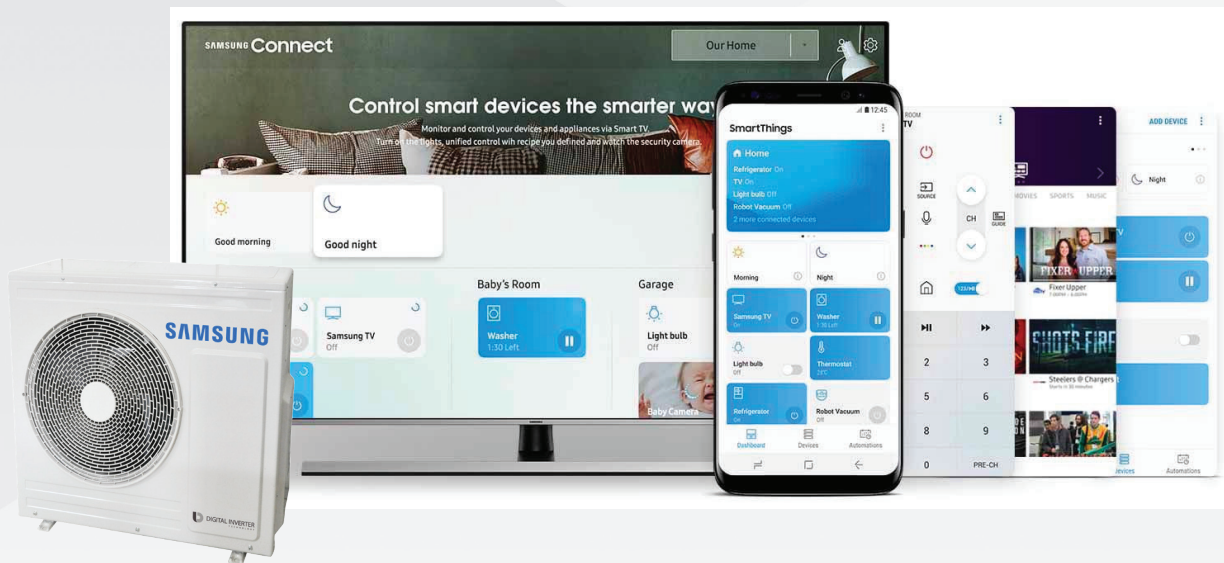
SAMSUNG Connect

Our Home

Control smart devices the smarter wa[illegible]

Monitor and control your devices and appliances via Smart TV.
Turn on the lights, unified control with recipe you defined and watch the security camera.

Good morning

Good night

Samsung TV
Off

Baby's Room

Washer
1:30 Left

Garage

Light bulb
Off

Baby Camera

SAMSUNG

DIGITAL INVERTER

12:45

SmartThings

Home
Refrigerator On
TV On
Light bulb Off
Robot Vacuum Off
2 more connected devices

Morning

Night

Samsung TV
On

Washer
1:30 Left

Light bulb
Off

Thermostat
24°C

Refrigerator
On

Robot Vacuum
Off

Dashboard

Devices

Automations

ROOM
TV

SOURCE

CH

GUIDE

123/MI

2

3

5

6

8

9

0

PRE-CH

MOVIES

SPORTS

MUSIC

FIXER UPPER

Fixer Upper

SHOTS FIRED

Steelers @ Chargers

ADD DEVICE

Night

Devices

Automations